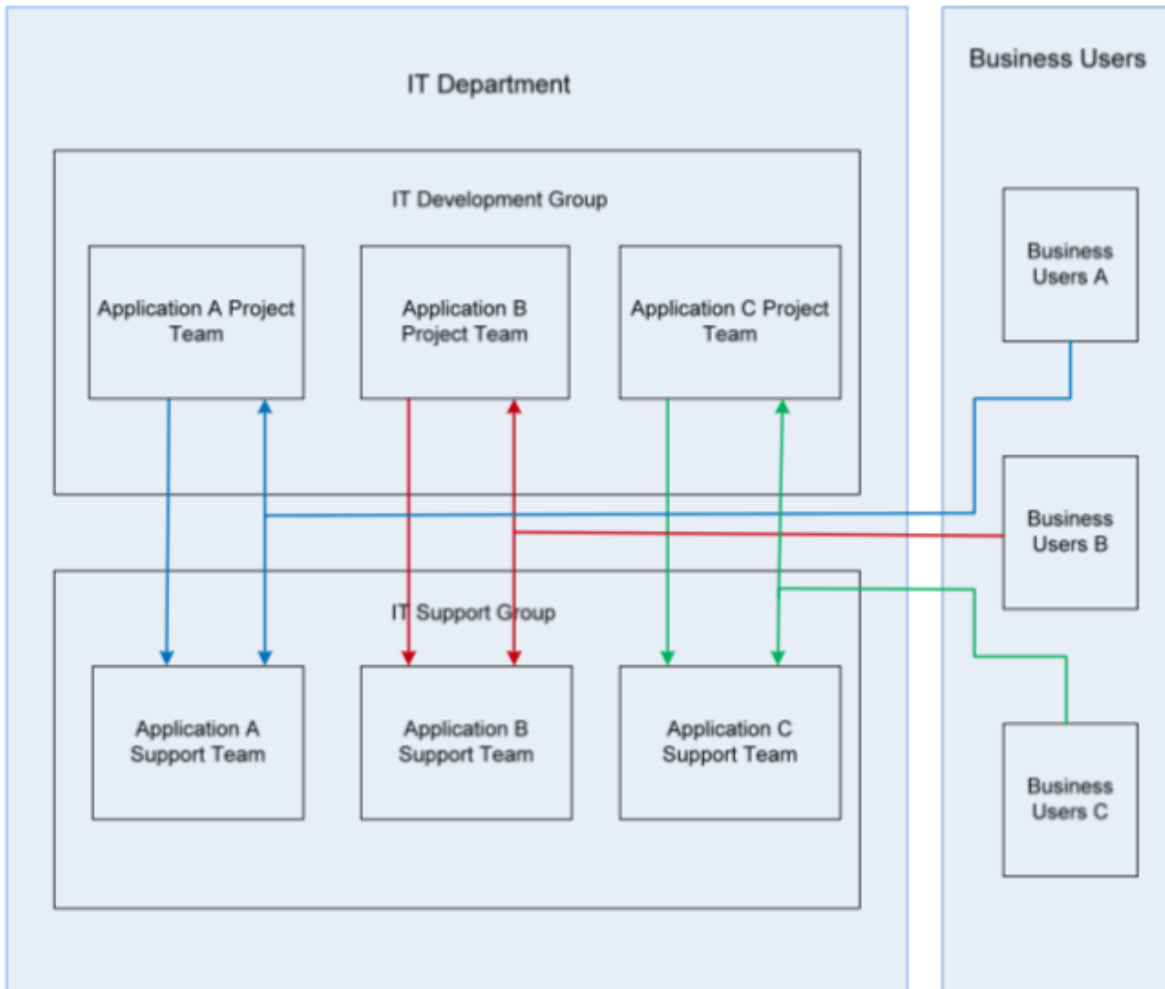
IT Department

Business Users

IT Development Group

Application A Project Team

Application B Project Team

Application C Project Team

Business Users A

Business Users B

IT Support Group

Application A Support Team

Application B Support Team

Application C Support Team

Business Users C